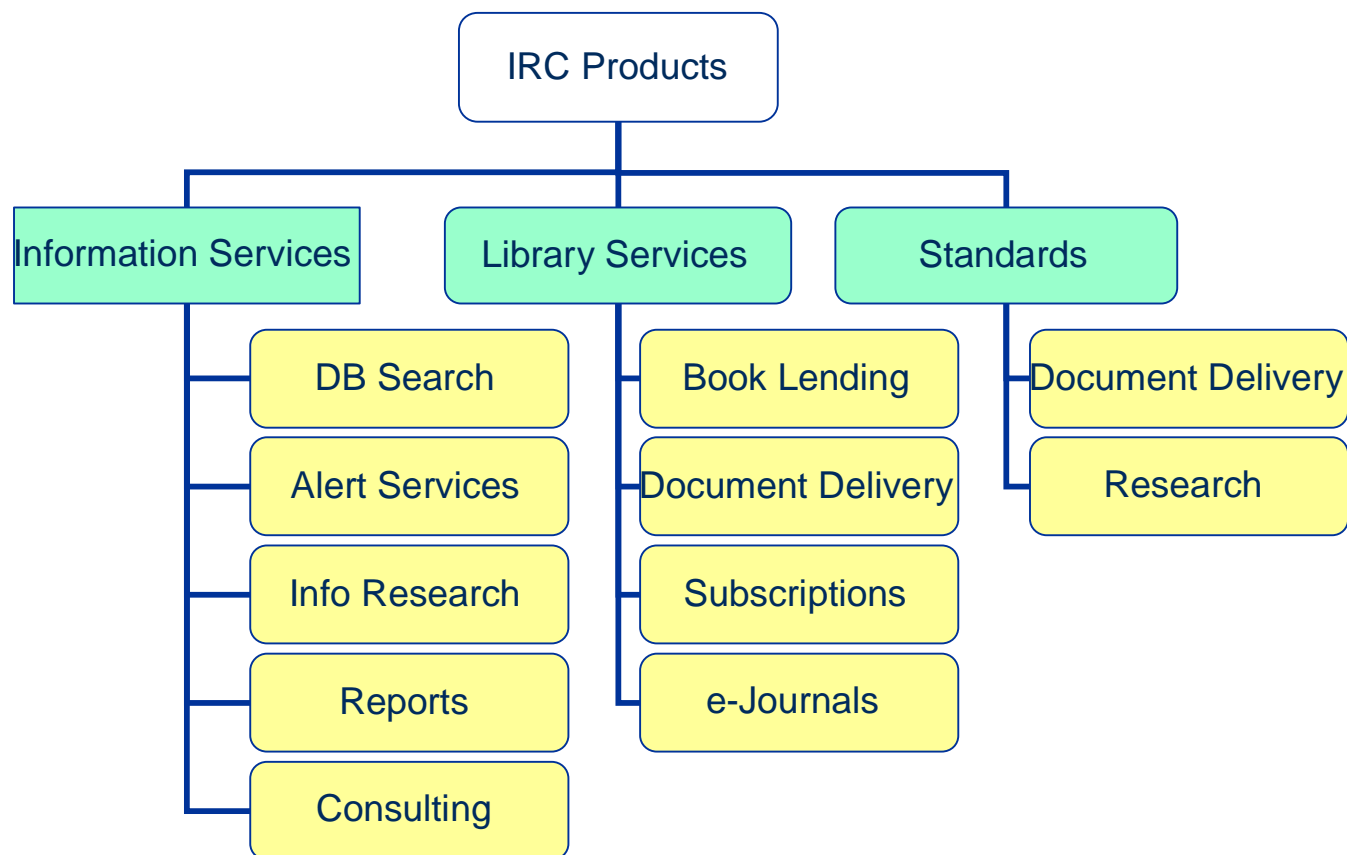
IRC Products

Information Services

DB Search

Alert Services

Info Research

Reports

Consulting

Library Services

Book Lending

Document Delivery

Subscriptions

e-Journals

Standards

Document Delivery

Research